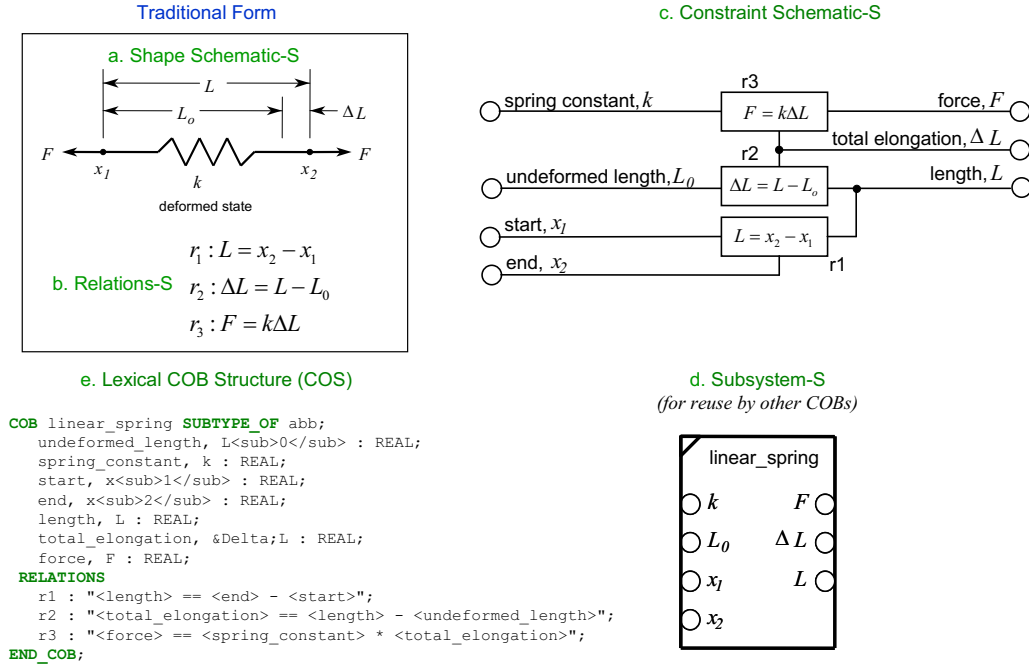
Traditional Form

a. Shape Schematic-S

$L$

$L_o$

$\Delta L$

$F$

$F$

$x_1$

$k$

$x_2$

deformed state

b. Relations-S

$r_1 : L = x_2 - x_1$

$r_2 : \Delta L = L - L_0$

$r_3 : F = k\Delta L$

c. Constraint Schematic-S

r3

spring constant, $k$

$F = k\Delta L$

force, $F$

total elongation, $\Delta L$

r2

undeformed length, $L_0$

$\Delta L = L - L_o$

length, $L$

start, $x_1$

$L = x_2 - x_1$

end, $x_2$

r1

e. Lexical COB Structure (COS)

```
COB linear_spring SUBTYPE_OF abb;
   undeformed_length, L<sub>0</sub> : REAL;
   spring_constant, k : REAL;
   start, x<sub>1</sub> : REAL;
   end, x<sub>2</sub> : REAL;
   length, L : REAL;
   total_elongation, &Delta;L : REAL;
   force, F : REAL;
 RELATIONS
   r1 : "<length> == <end> - <start>";
   r2 : "<total_elongation> == <length> - <undeformed_length>";
   r3 : "<force> == <spring_constant> * <total_elongation>";
END_COB;
```

d. Subsystem-S
(for reuse by other COBs)

linear_spring

$k$

$F$

$L_0$

$\Delta L$

$x_1$

$L$

$x_2$